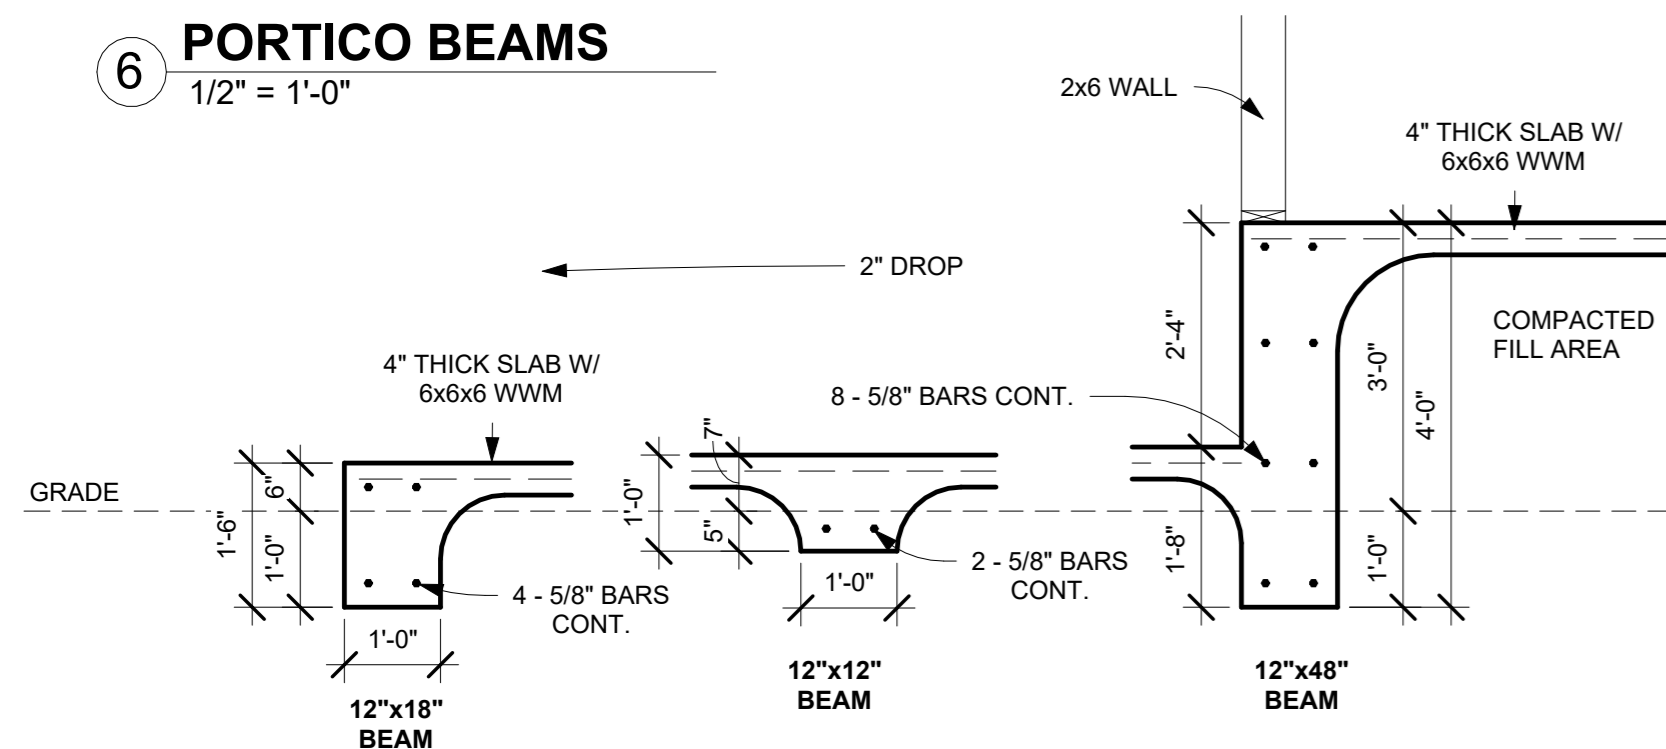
6 PORTICO BEAMS
1/2" = 1'-0"

2x6 WALL

4" THICK SLAB W/ 6x6x6 WWM

2" DROP

COMPACTED FILL AREA

4" THICK SLAB W/ 6x6x6 WWM

8 - 5/8" BARS CONT.

2'-4"

3'-0"

4'-0"

GRADE

6"

1'-6"

1'-0"

7"

1'-0"

5"

1'-8"

1'-0"

2 - 5/8" BARS CONT.

4 - 5/8" BARS CONT.

1'-0"

1'-0"

12"x18" BEAM

12"x12" BEAM

12"x48" BEAM